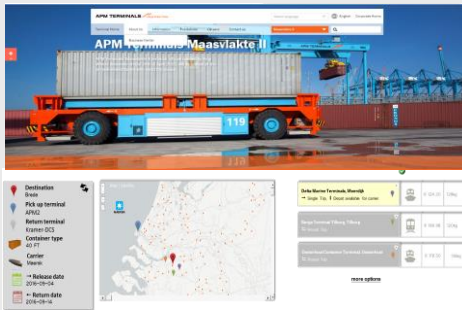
APM TERMINALS

English

About Us

APM Terminals Maasvlakte II

119

Destination
Breda

Pick up terminal
APMII

Return terminal
Kramer DC3

Container type
40 FT

Carrier
Maersk

→ Release date
2016-09-14

← Return date
2016-09-14

Delta Marine Terminals, Moerdijk

Barge Terminal Tilburg, Tilburg

Waalhaven Container Terminal, Waalhaven

more options